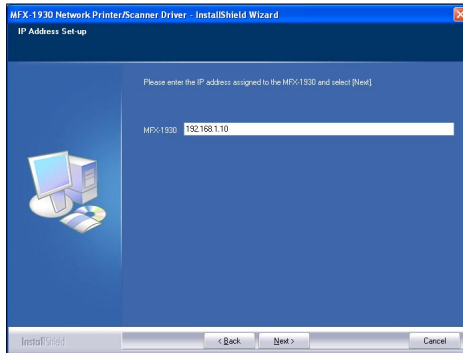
MFX-1930 Network Printer/Scanner Driver - InstallShield Wizard

IP Address Set-up

Please enter the IP address assigned to the MFX-1930 and select [Next].

MFX-1930 192.168.1.10

InstallShield

< Back

Next >

Cancel